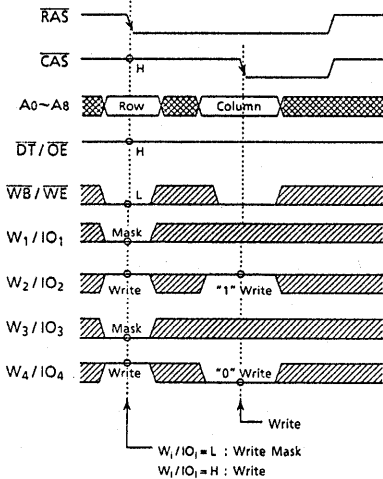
$\overline{RAS}$

$\overline{CAS}$

H

$A_0 \sim A_8$

Row

Column

$\overline{DT} / \overline{OE}$

H

$\overline{WB} / \overline{WE}$

L

$W_1 / IO_1$

Mask

$W_2 / IO_2$

Write

"1" Write

$W_3 / IO_3$

Mask

$W_4 / IO_4$

Write

"0" Write

Write

$W_i / IO_i = L$ : Write Mask
$W_i / IO_i = H$ : Write